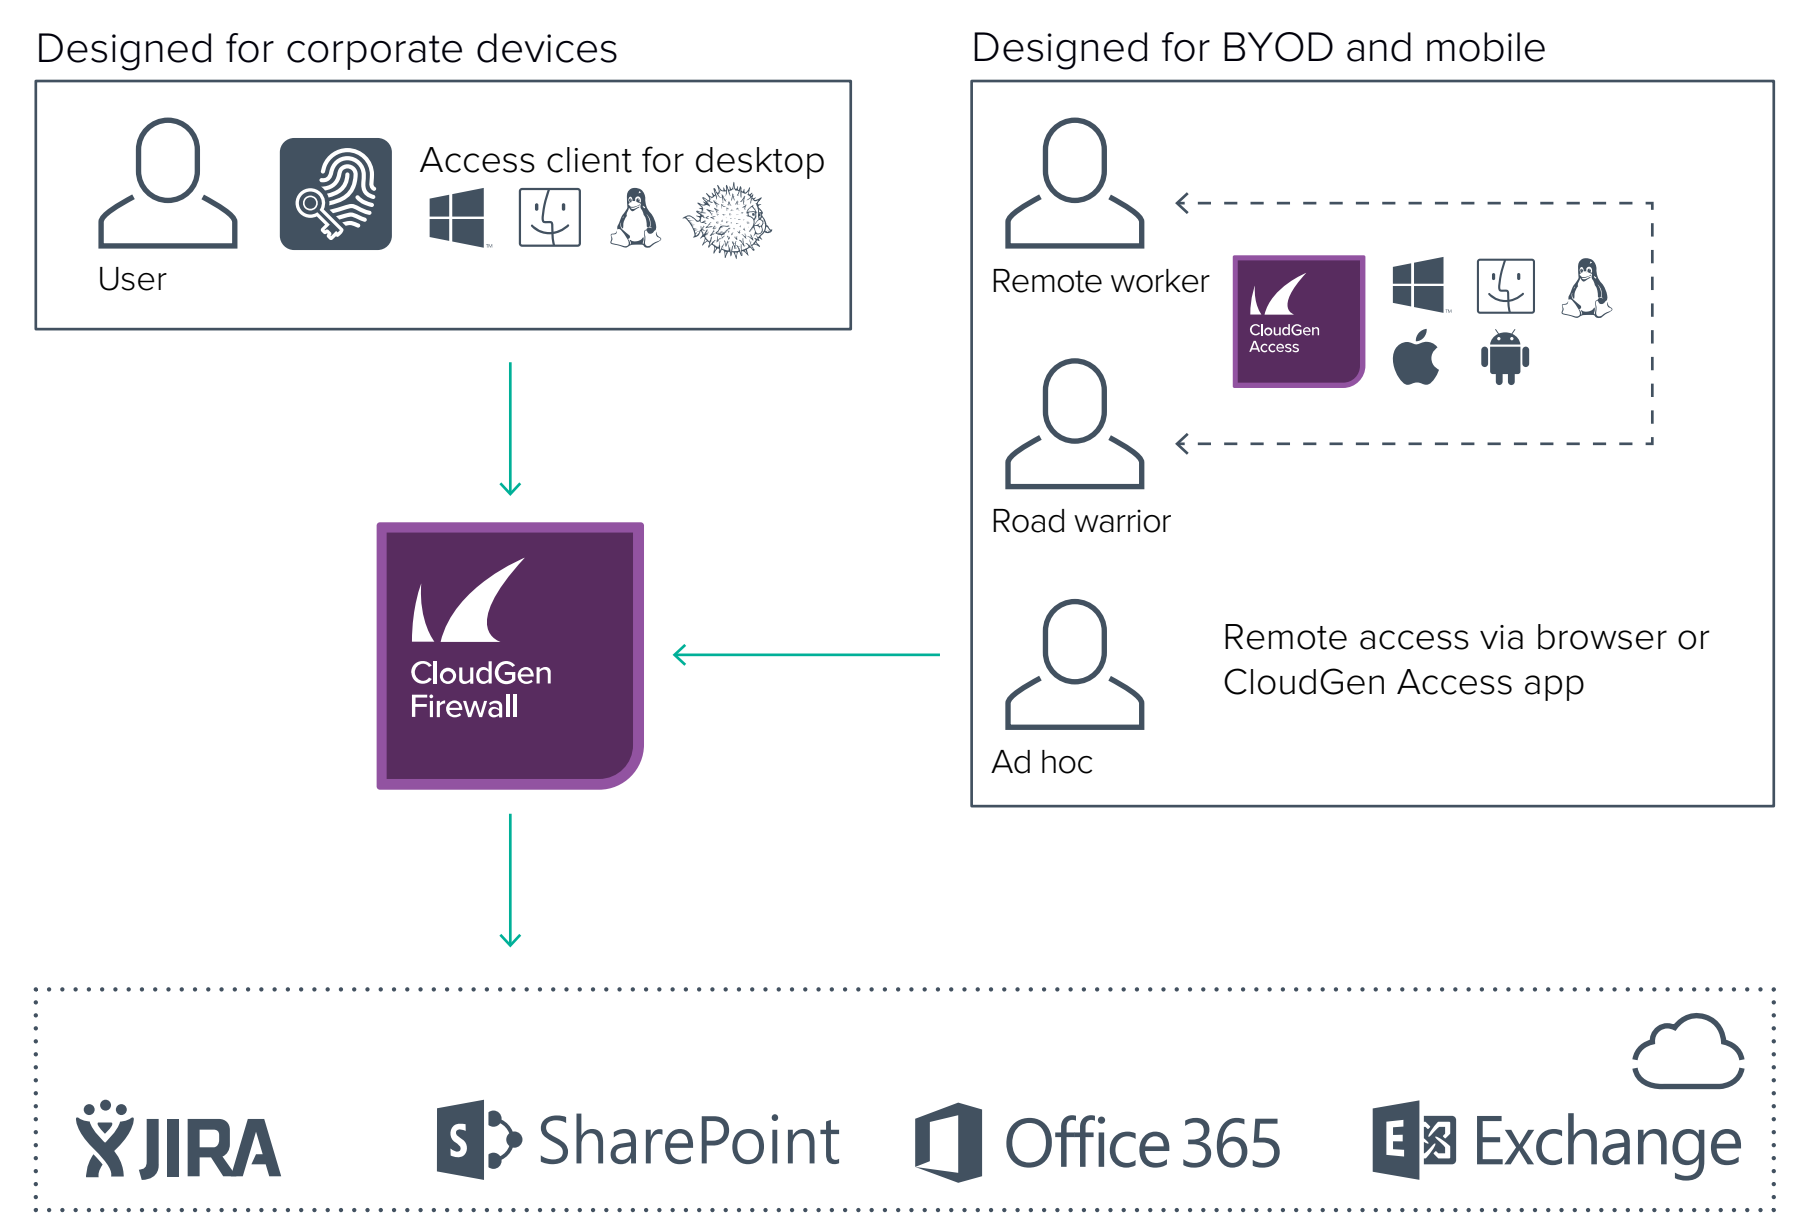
Designed for corporate devices

User

Access client for desktop

Designed for BYOD and mobile

Remote worker

CloudGen Access

Road warrior

Ad hoc

Remote access via browser or CloudGen Access app

CloudGen Firewall

JIRA

SharePoint

Office 365

Exchange